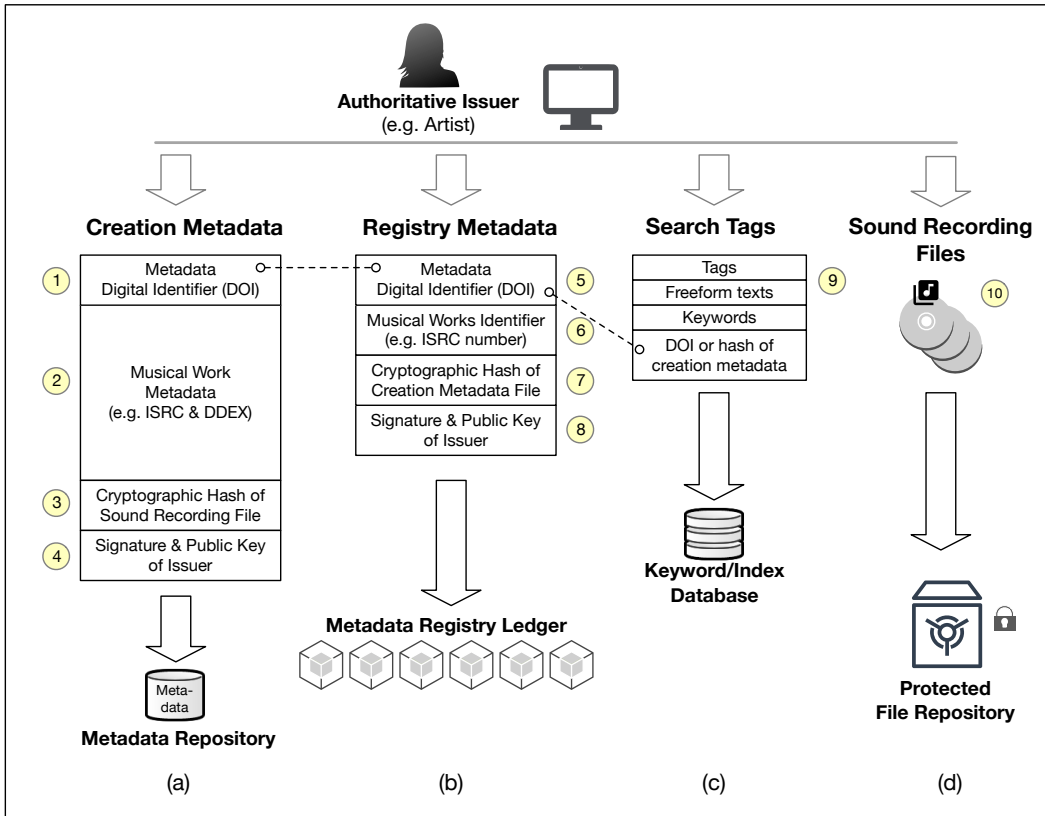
Authoritative Issuer
(e.g. Artist)

Creation Metadata

1 Metadata Digital Identifier (DOI)

2 Musical Work Metadata (e.g. ISRC & DDEX)

3 Cryptographic Hash of Sound Recording File

4 Signature & Public Key of Issuer

Meta-data

Metadata Repository

(a)

Registry Metadata

Metadata Digital Identifier (DOI) 5

Musical Works Identifier (e.g. ISRC number) 6

Cryptographic Hash of Creation Metadata File 7

Signature & Public Key of Issuer 8

Metadata Registry Ledger

(b)

Search Tags

Tags 9

Freeform texts

Keywords

DOI or hash of creation metadata

Keyword/Index Database

(c)

Sound Recording Files

10

Protected File Repository

(d)